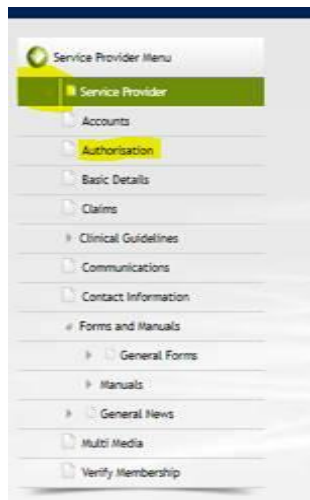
Service Provider Menu
Service Provider
Accounts
Authorisation
Basic Details
Claims
Clinical Guidelines
Communications
Contact Information
Forms and Manuals
General Forms
Manuals
General News
Multi Media
Verify Membership